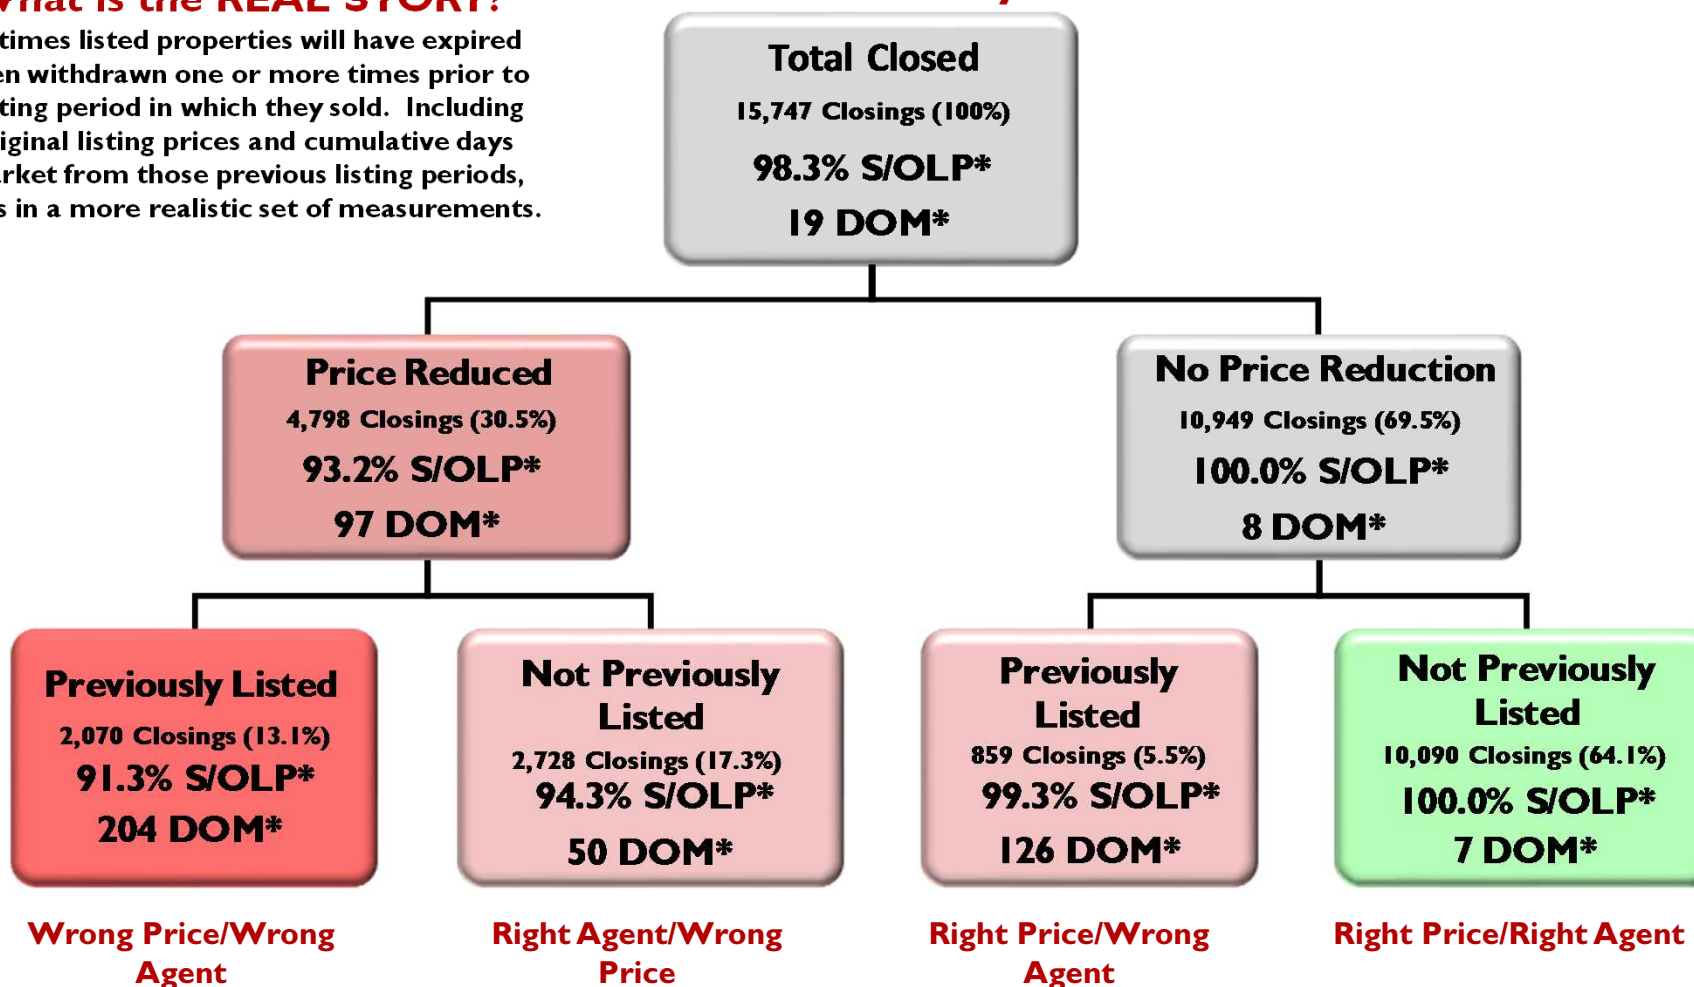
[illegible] is the REAL STORY?
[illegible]times listed properties will have expired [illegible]en withdrawn one or more times prior to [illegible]ting period in which they sold. Including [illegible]iginal listing prices and cumulative days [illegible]rket from those previous listing periods, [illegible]s in a more realistic set of measurements.

Total Closed
15,747 Closings (100%)
98.3% S/OLP*
19 DOM*

Price Reduced
4,798 Closings (30.5%)
93.2% S/OLP*
97 DOM*

No Price Reduction
10,949 Closings (69.5%)
100.0% S/OLP*
8 DOM*

Previously Listed
2,070 Closings (13.1%)
91.3% S/OLP*
204 DOM*

Not Previously Listed
2,728 Closings (17.3%)
94.3% S/OLP*
50 DOM*

Previously Listed
859 Closings (5.5%)
99.3% S/OLP*
126 DOM*

Not Previously Listed
10,090 Closings (64.1%)
100.0% S/OLP*
7 DOM*

Wrong Price/Wrong Agent

Right Agent/Wrong Price

Right Price/Wrong Agent

Right Price/Right Agent